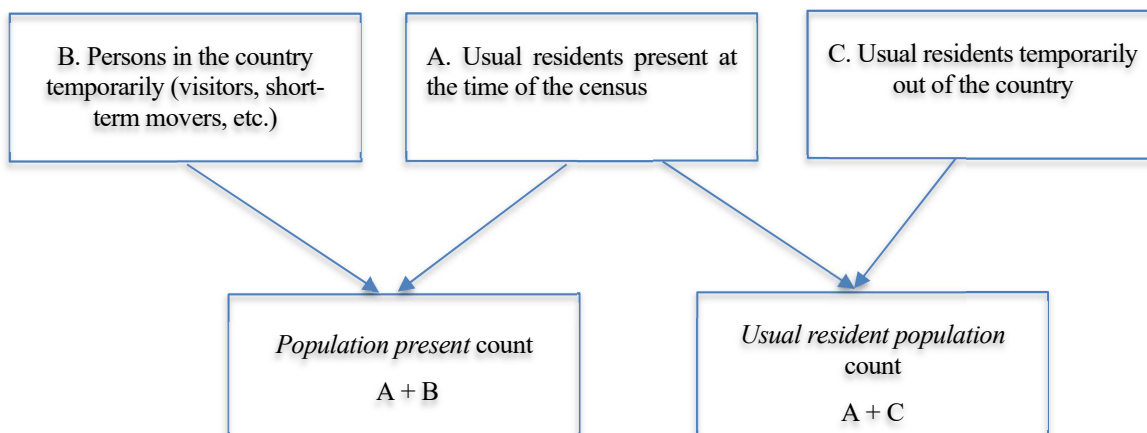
B. Persons in the country temporarily (visitors, short-term movers, etc.)

A. Usual residents present at the time of the census

C. Usual residents temporarily out of the country

Population present count

A + B

Usual resident population count

A + C